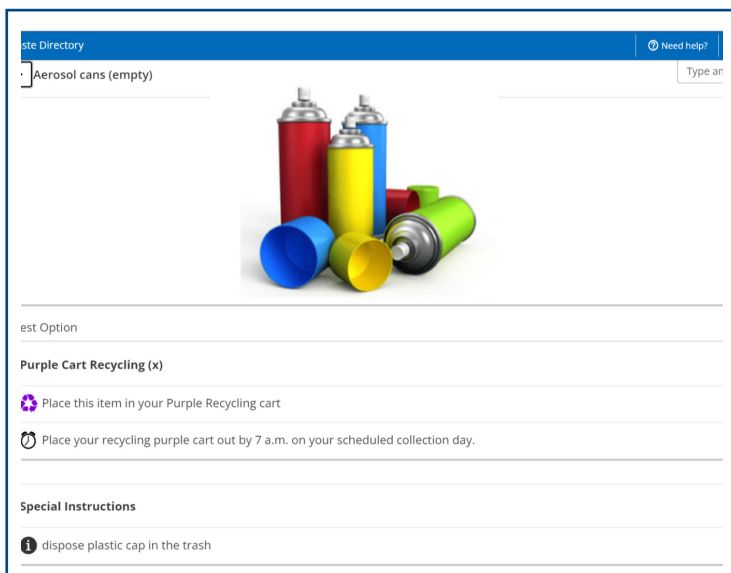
ste Directory

Need help?

Type ar

Aerosol cans (empty)

est Option

Purple Cart Recycling (x)

Place this item in your Purple Recycling cart

Place your recycling purple cart out by 7 a.m. on your scheduled collection day.

Special Instructions

dispose plastic cap in the trash